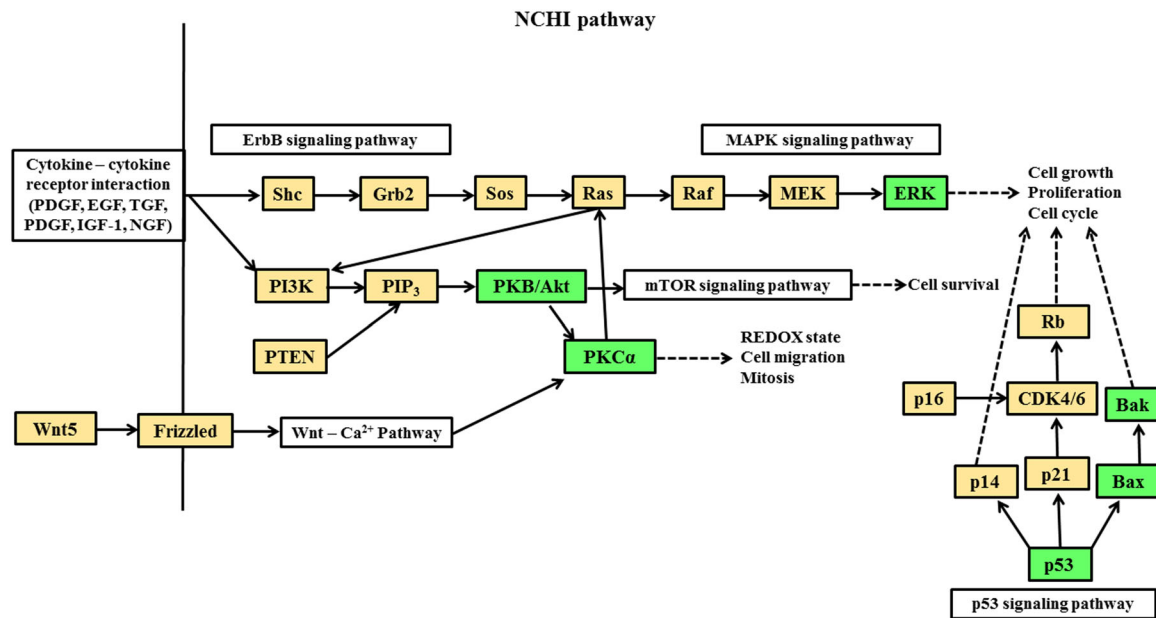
NCHI pathway

ErbB signaling pathway

MAPK signaling pathway

Cytokine – cytokine receptor interaction (PDGF, EGF, TGF, PDGF, IGF-1, NGF)

Shc

Grb2

Sos

Ras

Raf

MEK

ERK

Cell growth
Proliferation
Cell cycle

PI3K

$PIP_3$

PKB/Akt

mTOR signaling pathway

Cell survival

PTEN

PKCα

REDOX state
Cell migration
Mitosis

Rb

p16

CDK4/6

Bak

Wnt5

Frizzled

Wnt – $Ca^{2+}$ Pathway

p14

p21

Bax

p53

p53 signaling pathway